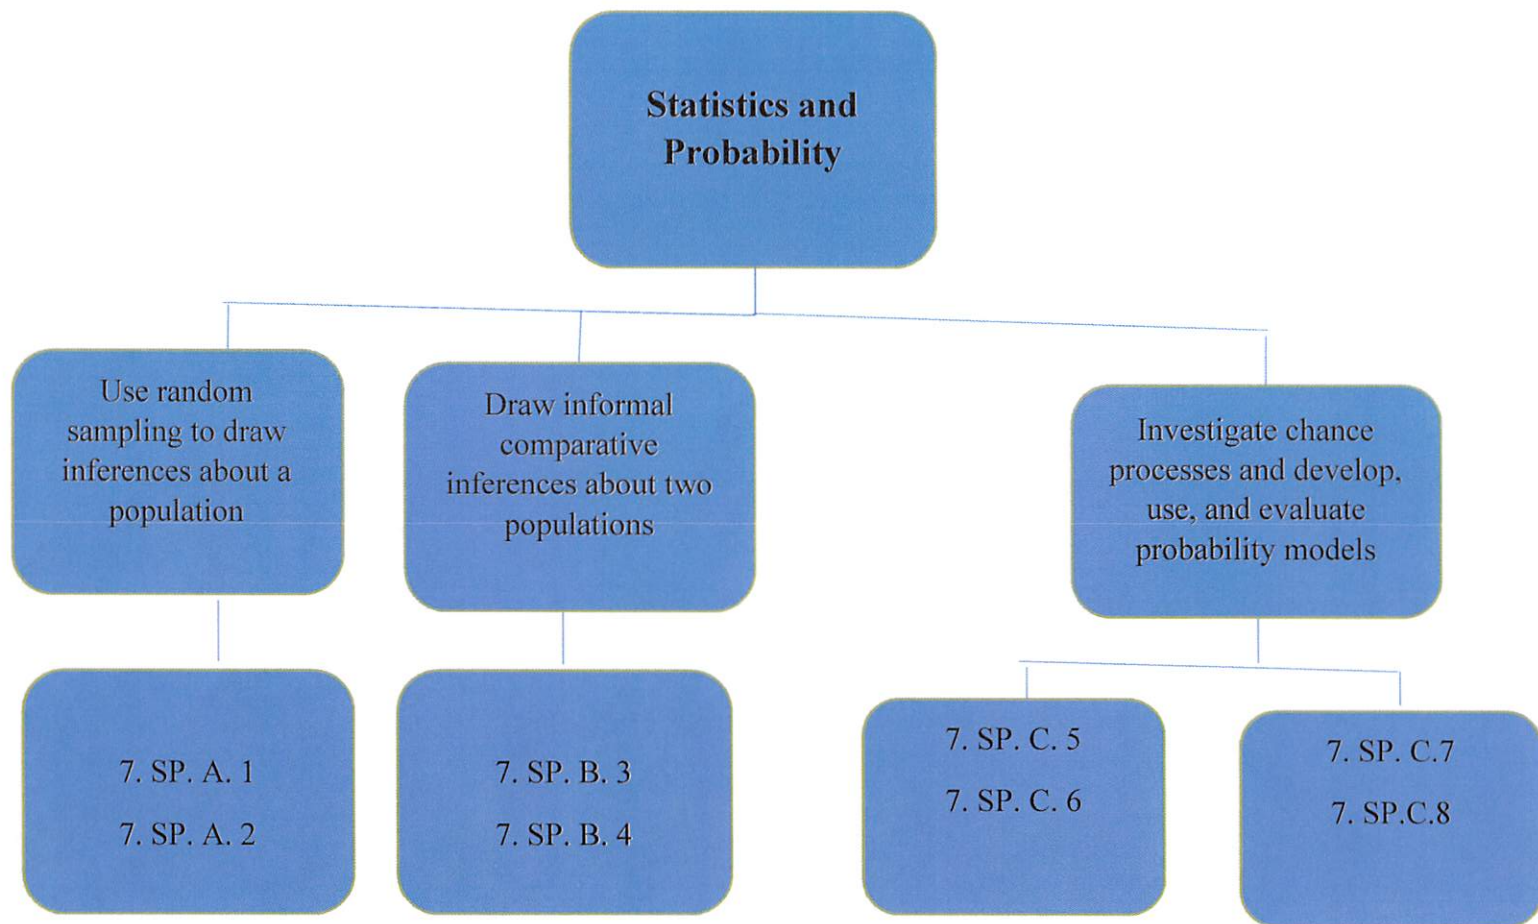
Statistics and Probability

Use random sampling to draw inferences about a population

Draw informal comparative inferences about two populations

Investigate chance processes and develop, use, and evaluate probability models

7. SP. A. 1
7. SP. A. 2

7. SP. B. 3
7. SP. B. 4

7. SP. C. 5
7. SP. C. 6

7. SP. C.7
7. SP.C.8